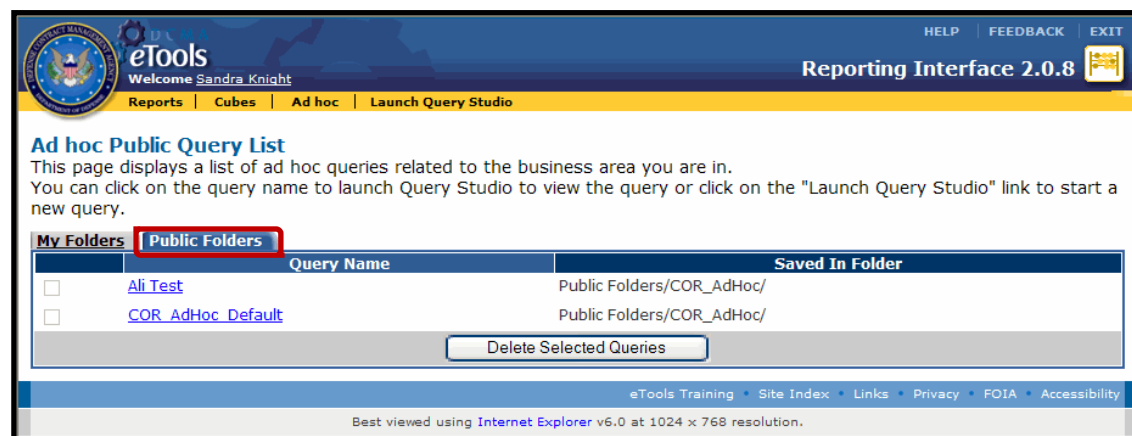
DCMA
eTools
Welcome Sandra Knight

HELP | FEEDBACK | EXIT

Reporting Interface 2.0.8

Reports | Cubes | Ad hoc | Launch Query Studio

Ad hoc Public Query List
This page displays a list of ad hoc queries related to the business area you are in.
You can click on the query name to launch Query Studio to view the query or click on the "Launch Query Studio" link to start a new query.

My Folders | Public Folders

| | Query Name | Saved In Folder |
|---|---|---|
| | Ali Test | Public Folders/COR_AdHoc/ |
| | COR_AdHoc_Default | Public Folders/COR_AdHoc/ |

Delete Selected Queries

eTools Training • Site Index • Links • Privacy • FOIA • Accessibility

Best viewed using Internet Explorer v6.0 at 1024 x 768 resolution.